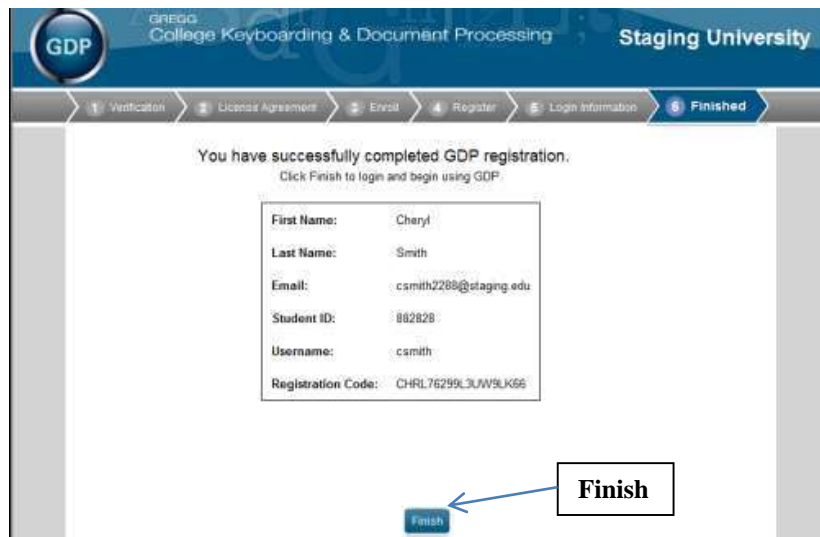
GDP

GREGG
College Keyboarding & Document Processing

Staging University

1 Verification
2 License Agreement
3 Enroll
4 Register
5 Login Information
6 Finished

You have successfully completed GDP registration.
Click Finish to login and begin using GDP.

| | |
|---|---|
| First Name: | Cheryl |
| Last Name: | Smith |
| Email: | csmith2288@staging.edu |
| Student ID: | 882828 |
| Username: | csmith |
| Registration Code: | CHRL76299L3UW9LK66 |

Finish

Finish